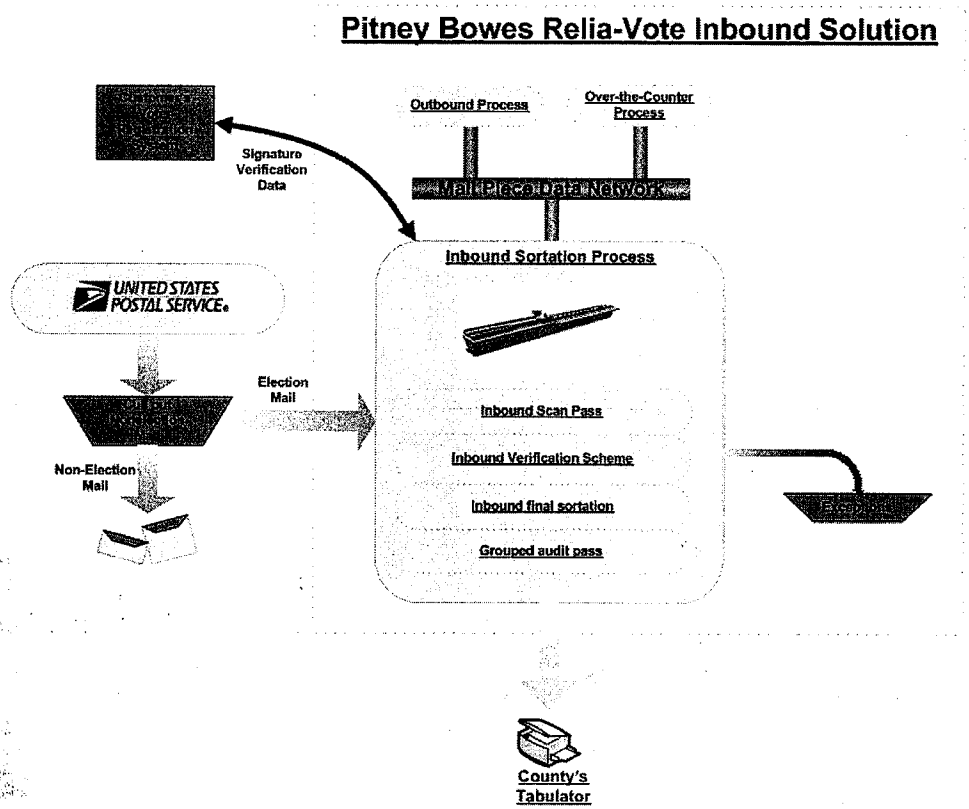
Pitney Bowes Relia-Vote Inbound Solution

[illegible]

Signature Verification Data

Outbound Process

Over-the-Counter Process

Mail Piece Data Network

UNITED STATES POSTAL SERVICE

Inbound Sortation Process

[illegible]

Election Mail

Inbound Scan Pass

Inbound Verification Scheme

Non-Election Mail

Inbound final sortation

Grouped audit pass

Exceptions

County's Tabulator